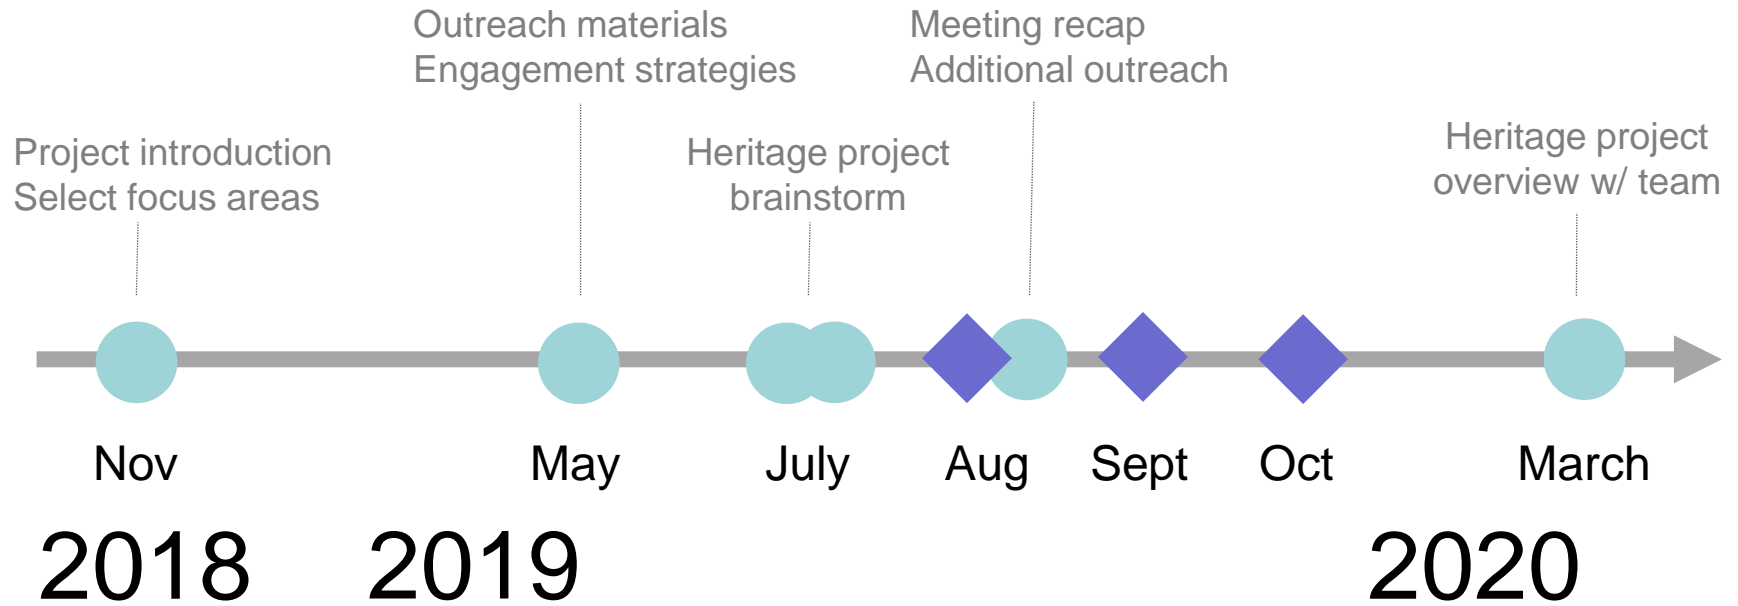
Outreach materials
Engagement strategies

Meeting recap
Additional outreach

Project introduction
Select focus areas

Heritage project brainstorm

Heritage project overview w/ team

Nov

May

July

Aug

Sept

Oct

March

2018

2019

2020